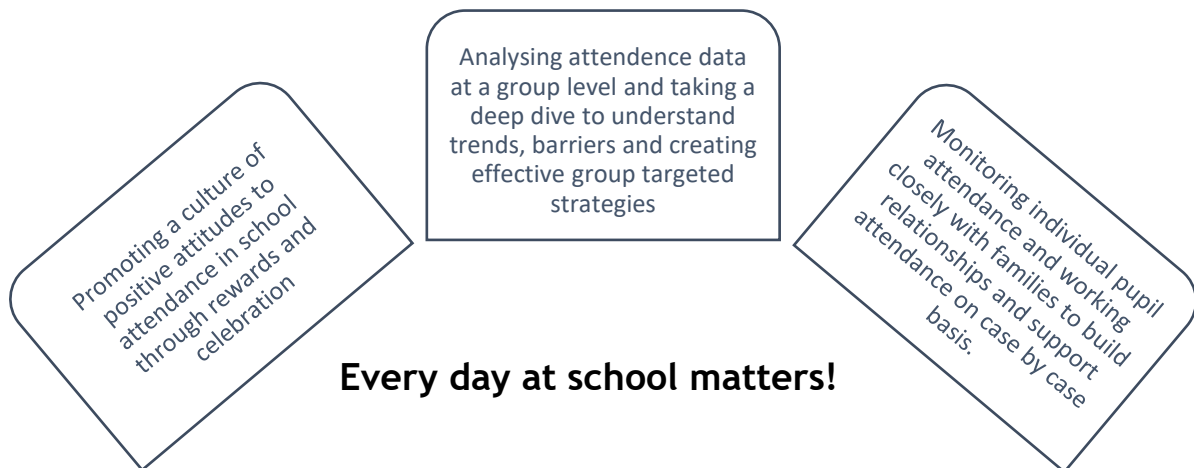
Promoting a culture of positive attitudes to attendance in school through rewards and celebration

Analysing attendence data at a group level and taking a deep dive to understand trends, barriers and creating effective group targeted strategies

Monitoring individual pupil attendance and working closely with families to build relationships and support attendance on case by case basis.

Every day at school matters!